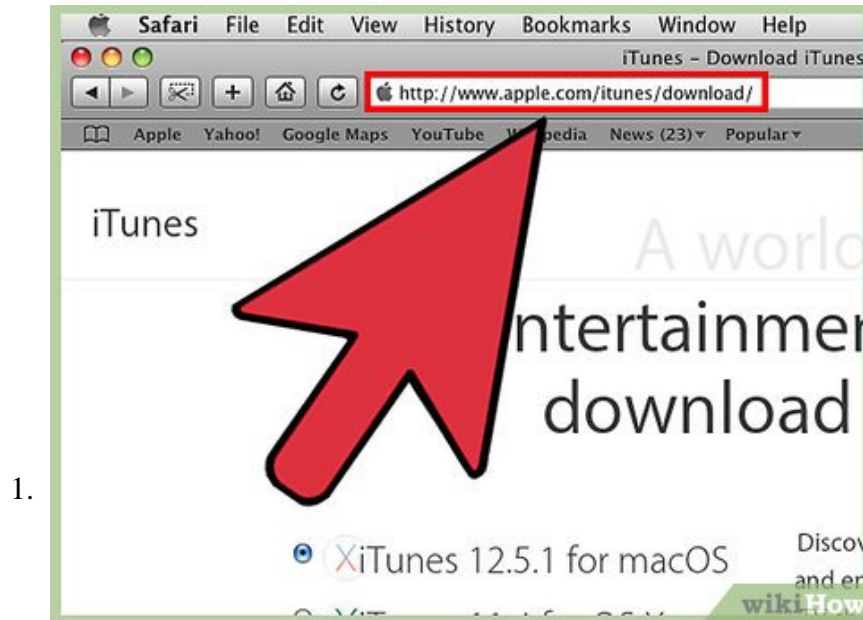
1.

Safari File Edit View History Bookmarks Window Help

iTunes – Download iTunes

http://www.apple.com/itunes/download/

Apple Yahoo! Google Maps YouTube W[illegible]pedia News (23) Popular

iTunes

A worl

ntertainmen

download

iTunes 12.5.1 for macOS

Discov

and er

wikiHow